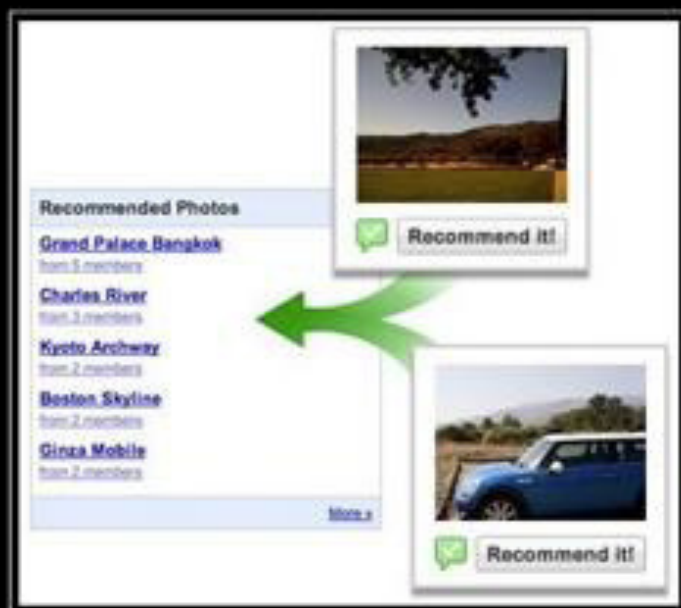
Recommended Photos

Grand Palace Bangkok
from 5 members

Charles River
from 3 members

Kyoto Archway
from 2 members

Boston Skyline
from 2 members

Ginza Mobile
from 2 members

More »

Recommend it!

Recommend it!